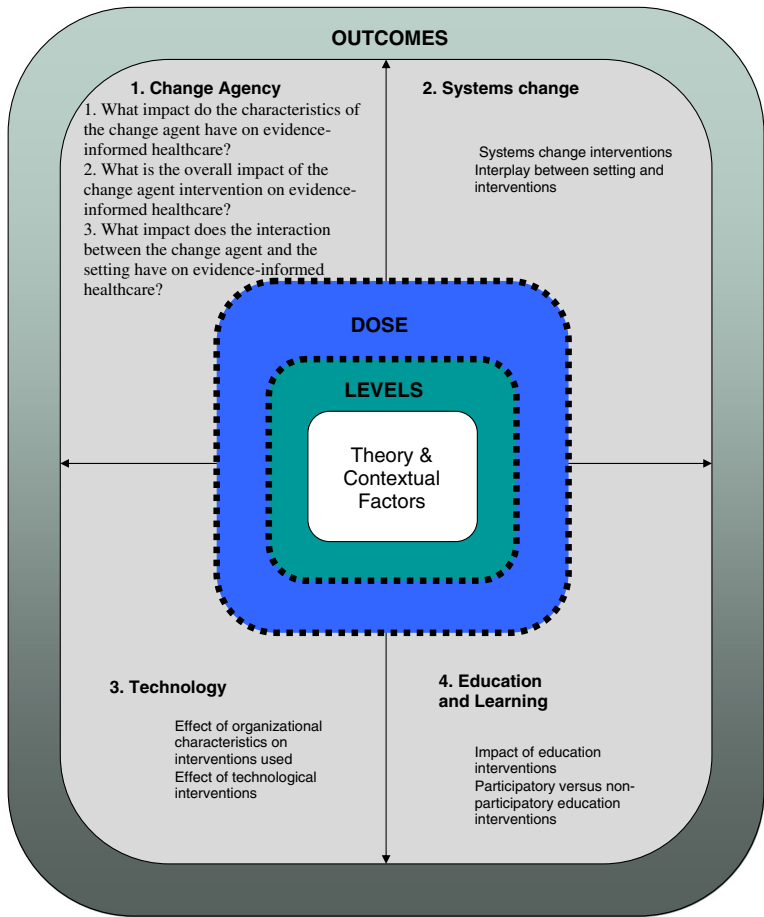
OUTCOMES

1. Change Agency

1. What impact do the characteristics of the change agent have on evidence-informed healthcare?
2. What is the overall impact of the change agent intervention on evidence-informed healthcare?
3. What impact does the interaction between the change agent and the setting have on evidence-informed healthcare?

2. Systems change

Systems change interventions
Interplay between setting and interventions

DOSE

LEVELS

Theory & Contextual Factors

3. Technology

Effect of organizational characteristics on interventions used
Effect of technological interventions

4. Education and Learning

Impact of education interventions
Participatory versus non-participatory education interventions